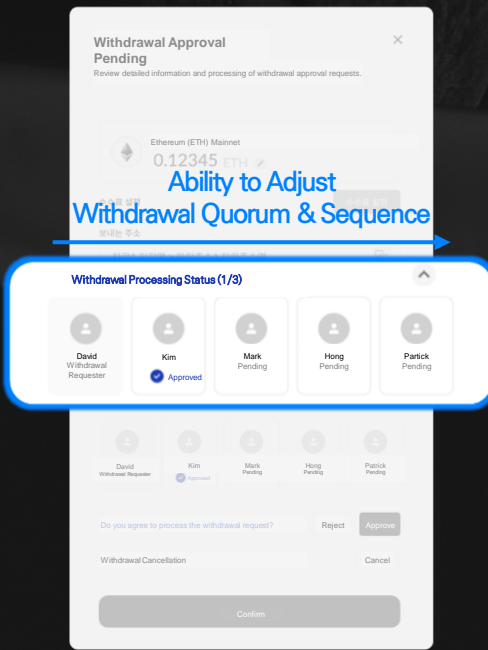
Withdrawal Approval Pending

Review detailed information and processing of withdrawal approval requests.

Ethereum (ETH) Mainnet

0.12345 ETH

Ability to Adjust
Withdrawal Quorum & Sequence

보내는 주소

Withdrawal Processing Status (1/3)

David
Withdrawal Requester

Kim
Approved

Mark
Pending

Hong
Pending

Partick
Pending

David
Withdrawal Requester

Kim
Approved

Mark
Pending

Hong
Pending

Patrick
Pending

Do you agree to process the withdrawal request?

Reject

Approve

Withdrawal Cancellation

Cancel

Confirm